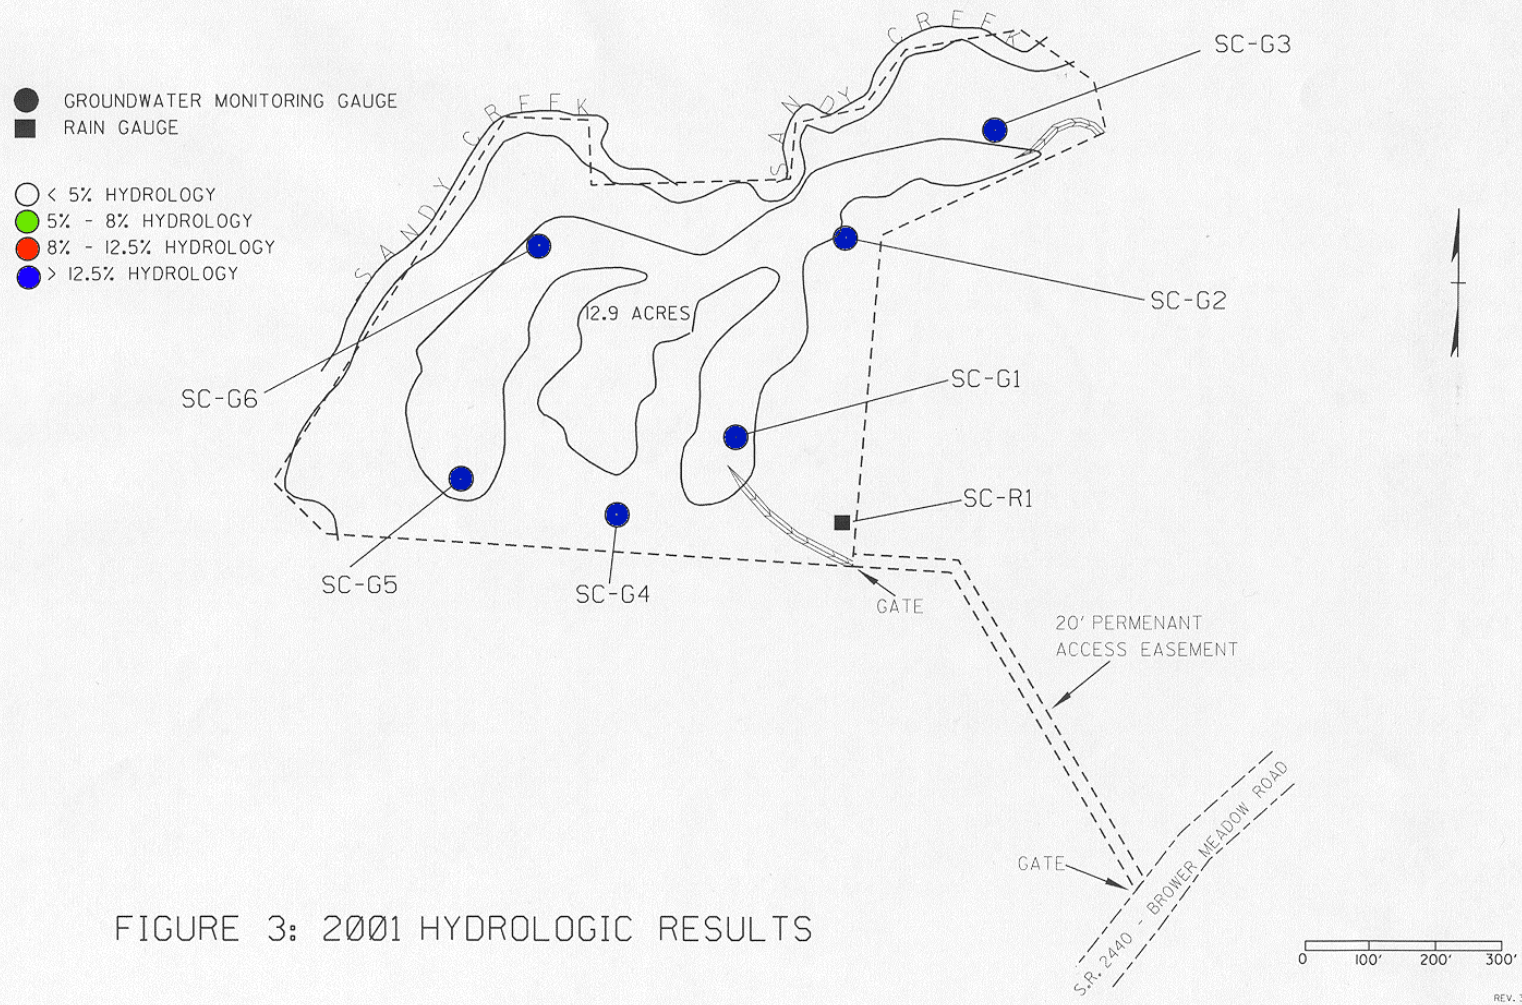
GROUNDWATER MONITORING GAUGE
RAIN GAUGE

< 5% HYDROLOGY
5% - 8% HYDROLOGY
8% - 12.5% HYDROLOGY
> 12.5% HYDROLOGY

SANDY CREEK

SANDY CREEK

SC-G3

SC-G2

12.9 ACRES

SC-G6

SC-G1

SC-R1

SC-G5

SC-G4

GATE

20' PERMENANT ACCESS EASEMENT

GATE

S.R. 2440 - BROWER MEADOW ROAD

FIGURE 3: 2001 HYDROLOGIC RESULTS

0 100' 200' 300'

REV. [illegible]